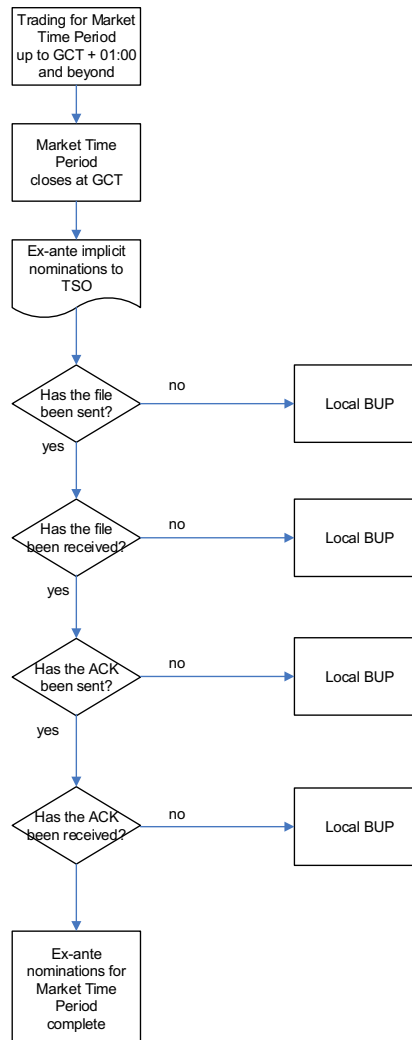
Trading for Market Time Period up to GCT + 01:00 and beyond

Market Time Period closes at GCT

Ex-ante implicit nominations to TSO

Has the file been sent?

no

Local BUP

yes

Has the file been received?

no

Local BUP

yes

Has the ACK been sent?

no

Local BUP

yes

Has the ACK been received?

no

Local BUP

Ex-ante nominations for Market Time Period complete